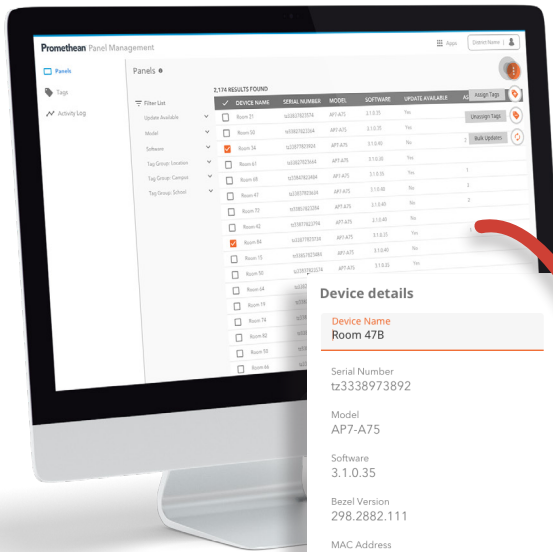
Promethean Panel Management

Apps

District Name

Panels

Tags

Activity Log

Panels

2,174 RESULTS FOUND

Filter List

Update Available

Model

Software

Tag Group: Location

Tag Group: Campus

Tag Group: School

| | DEVICE NAME | SERIAL NUMBER | MODEL | SOFTWARE | UPDATE AVAILABLE | AS |
|---|---|---|---|---|---|---|
| | Room 31 | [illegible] | AP7-A75 | 3.1.0.35 | Yes | |
| | Room 50 | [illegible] | AP7-A75 | 3.1.0.35 | Yes | |
| | Room 34 | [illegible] | AP7-A75 | 3.1.0.40 | No | |
| | Room 61 | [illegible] | AP7-A75 | 3.1.0.35 | Yes | |
| | Room 68 | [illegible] | AP7-A75 | 3.1.0.35 | Yes | |
| | Room 47 | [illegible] | AP7-A75 | 3.1.0.38 | Yes | |
| | Room 73 | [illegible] | AP7-A75 | 3.1.0.40 | No | |
| | Room 42 | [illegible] | AP7-A75 | 3.1.0.40 | No | |
| | Room 86 | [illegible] | AP7-A75 | 3.1.0.35 | Yes | |
| | Room 15 | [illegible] | AP7-A75 | 3.1.0.40 | No | |
| | Room 50 | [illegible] | AP7-A75 | 3.1.0.35 | Yes | |
| | Room 64 | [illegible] | | | | |
| | Room 19 | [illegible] | | | | |
| | Room 74 | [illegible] | | | | |
| | Room 82 | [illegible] | | | | |
| | Room 10 | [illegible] | | | | |
| | Room 66 | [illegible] | | | | |

Assign Tags

Unassign Tags

Bulk Updates

Device details

Device Name
Room 47B

Serial Number
tz3338973892

Model
AP7-A75

Software
3.1.0.35

Bezel Version
298.2882.111

MAC Address